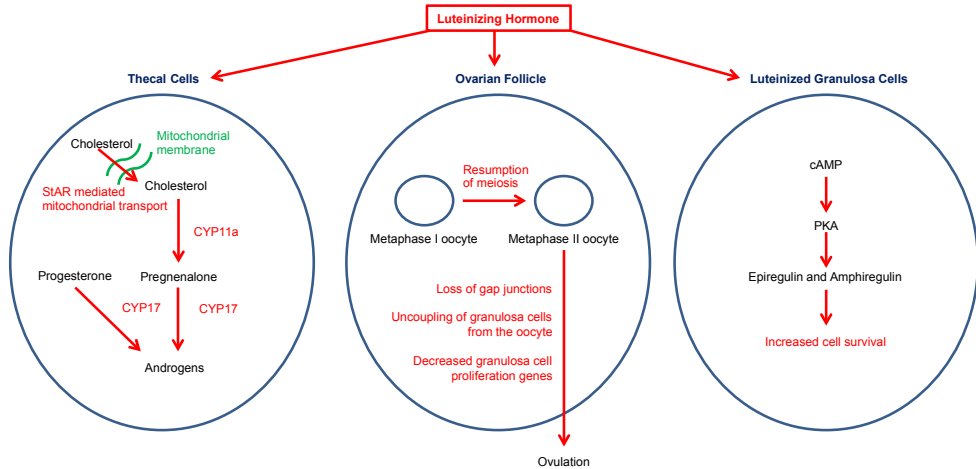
Luteinizing Hormone

Thecal Cells

Cholesterol

Mitochondrial membrane

StAR mediated mitochondrial transport

Cholesterol

CYP11a

Progesterone

Pregnenalone

CYP17

CYP17

Androgens

Ovarian Follicle

Resumption of meiosis

Metaphase I oocyte

Metaphase II oocyte

Loss of gap junctions

Uncoupling of granulosa cells from the oocyte

Decreased granulosa cell proliferation genes

Ovulation

Luteinized Granulosa Cells

cAMP

PKA

Epiregulin and Amphiregulin

Increased cell survival